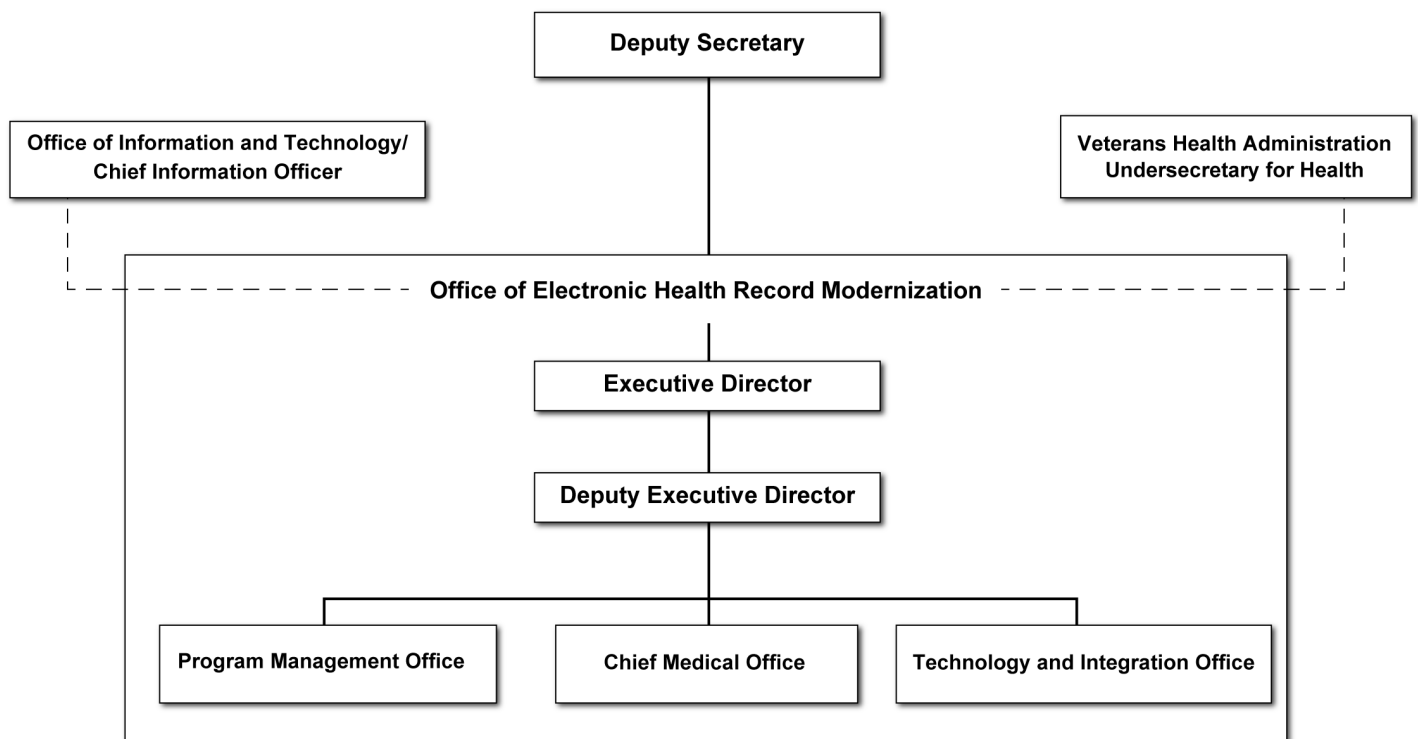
Deputy Secretary

Office of Information and Technology/ Chief Information Officer

Veterans Health Administration Undersecretary for Health

Office of Electronic Health Record Modernization

Executive Director

Deputy Executive Director

Program Management Office

Chief Medical Office

Technology and Integration Office